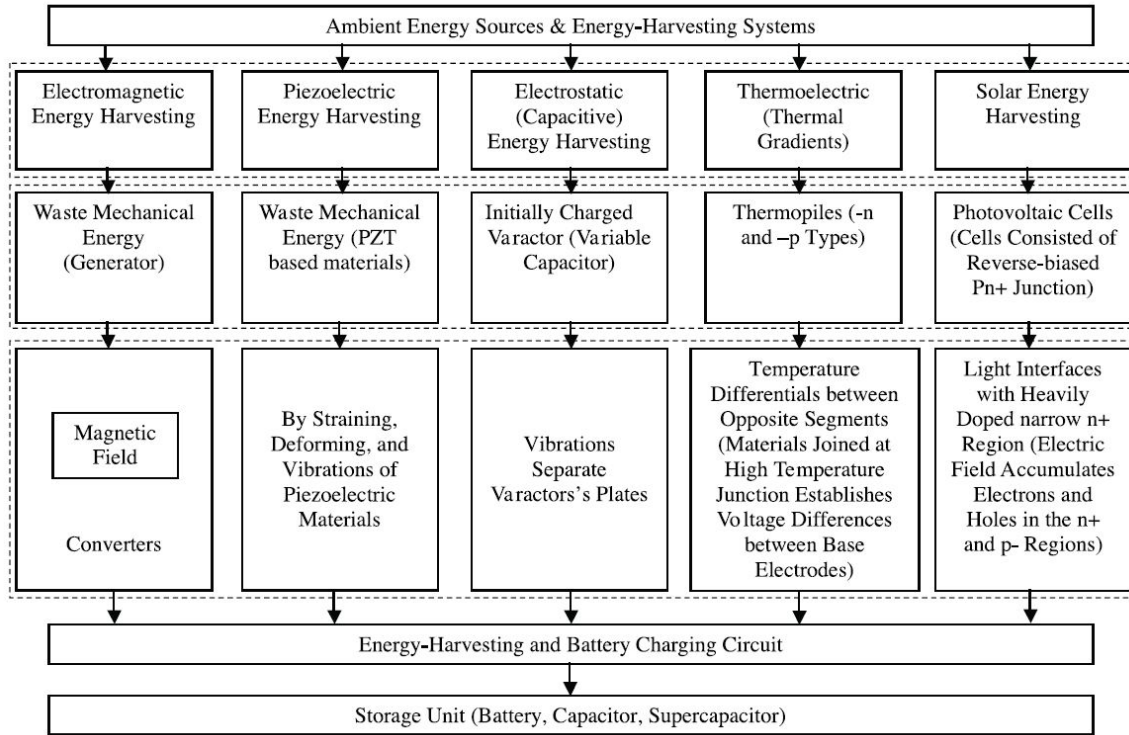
Ambient Energy Sources & Energy-Harvesting Systems

Electromagnetic Energy Harvesting

Piezoelectric Energy Harvesting

Electrostatic (Capacitive) Energy Harvesting

Thermoelectric (Thermal Gradients)

Solar Energy Harvesting

Waste Mechanical Energy (Generator)

Waste Mechanical Energy (PZT based materials)

Initially Charged Varactor (Variable Capacitor)

Thermopiles (-n and –p Types)

Photovoltaic Cells (Cells Consisted of Reverse-biased Pn+ Junction)

Magnetic Field

Converters

By Straining, Deforming, and Vibrations of Piezoelectric Materials

Vibrations Separate Varactors's Plates

Temperature Differentials between Opposite Segments (Materials Joined at High Temperature Junction Establishes Voltage Differences between Base Electrodes)

Light Interfaces with Heavily Doped narrow n+ Region (Electric Field Accumulates Electrons and Holes in the n+ and p- Regions)

Energy-Harvesting and Battery Charging Circuit

Storage Unit (Battery, Capacitor, Supercapacitor)